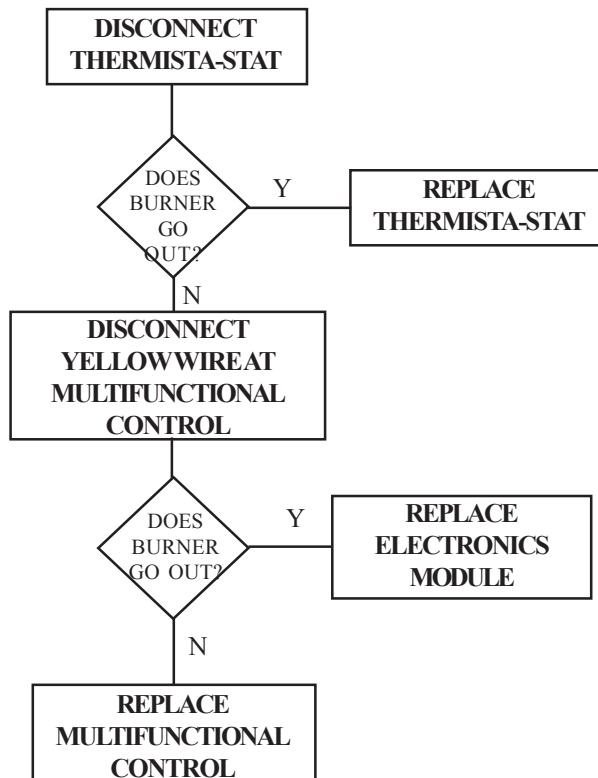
DISCONNECT THERMISTA-STAT

DOES BURNER GO OUT?

Y

REPLACE THERMISTA-STAT

N

DISCONNECT YELLOWWIREAT MULTIFUNCTIONAL CONTROL

DOES BURNER GO OUT?

Y

REPLACE ELECTRONICS MODULE

N

REPLACE MULTIFUNCTIONAL CONTROL